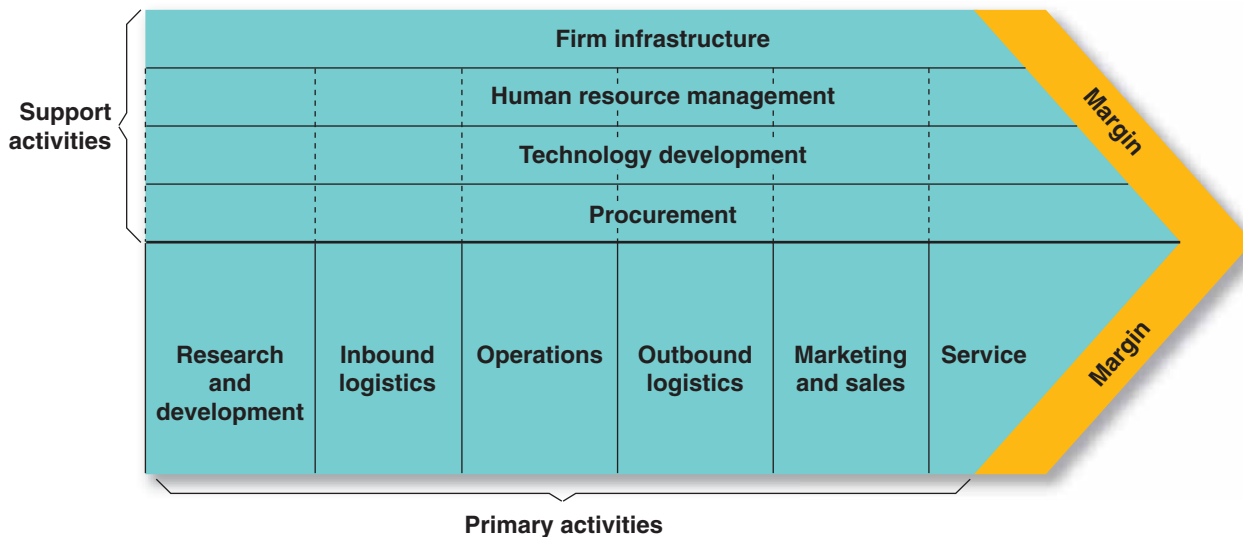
Support activities

Firm infrastructure

Human resource management

Technology development

Procurement

Margin

Research and development

Inbound logistics

Operations

Outbound logistics

Marketing and sales

Service

Margin

Primary activities